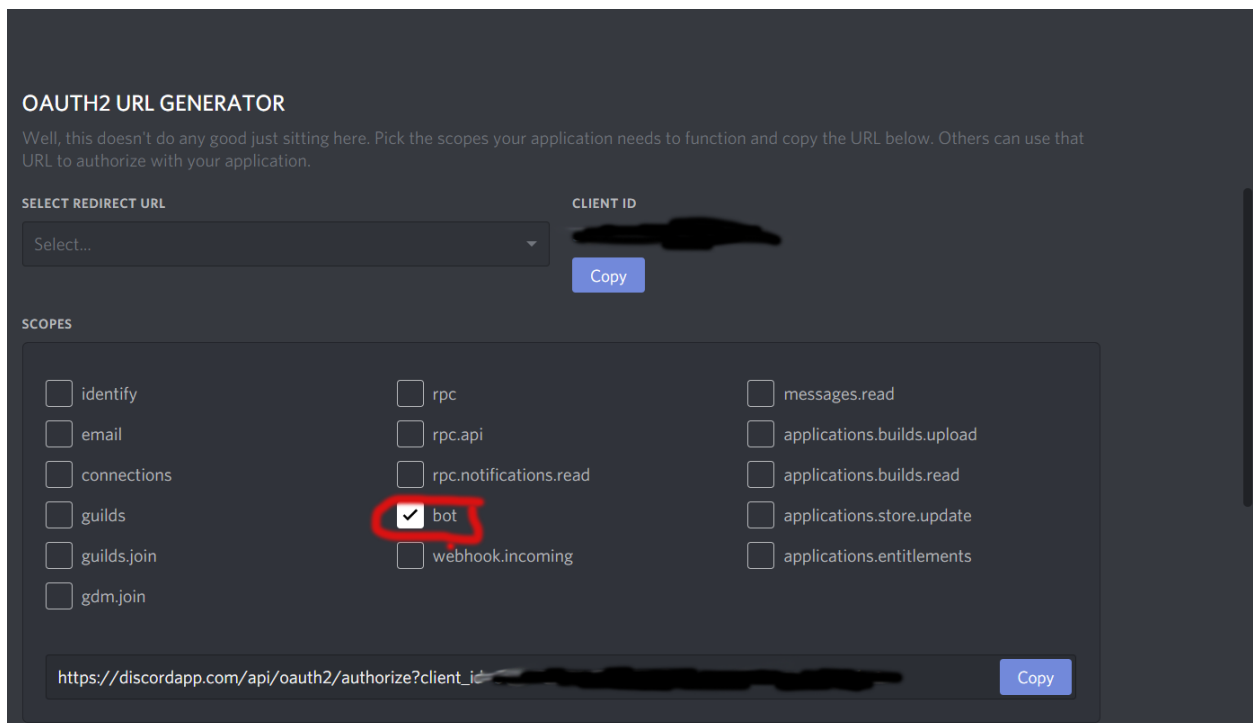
OAUTH2 URL GENERATOR

Well, this doesn't do any good just sitting here. Pick the scopes your application needs to function and copy the URL below. Others can use that URL to authorize with your application.

SELECT REDIRECT URL

Select...

CLIENT ID

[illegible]

Copy

SCOPES

identify

rpc

messages.read

email

rpc.api

applications.builds.upload

connections

rpc.notifications.read

applications.builds.read

guilds

bot

applications.store.update

guilds.join

webhook.incoming

applications.entitlements

gdm.join

https://discordapp.com/api/oauth2/authorize?client_i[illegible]

Copy